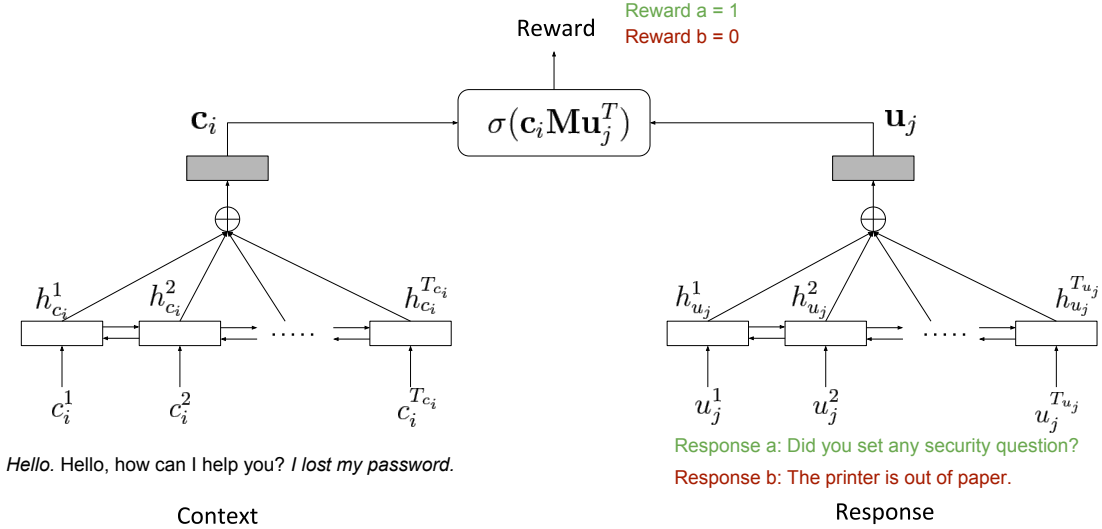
Reward

Reward a = 1
Reward b = 0

$\sigma(\mathbf{c}_i \mathbf{M} \mathbf{u}_j^T)$

$\mathbf{c}_i$

$\mathbf{u}_j$

$\oplus$

$\oplus$

$h_{c_i}^1$ $h_{c_i}^2$ ..... $h_{c_i}^{T_{c_i}}$

$c_i^1$ $c_i^2$ $c_i^{T_{c_i}}$

$h_{u_j}^1$ $h_{u_j}^2$ ..... $h_{u_j}^{T_{u_j}}$

$u_j^1$ $u_j^2$ $u_j^{T_{u_j}}$

Hello. Hello, how can I help you? I lost my password.

Context

Response a: Did you set any security question?

Response b: The printer is out of paper.

Response